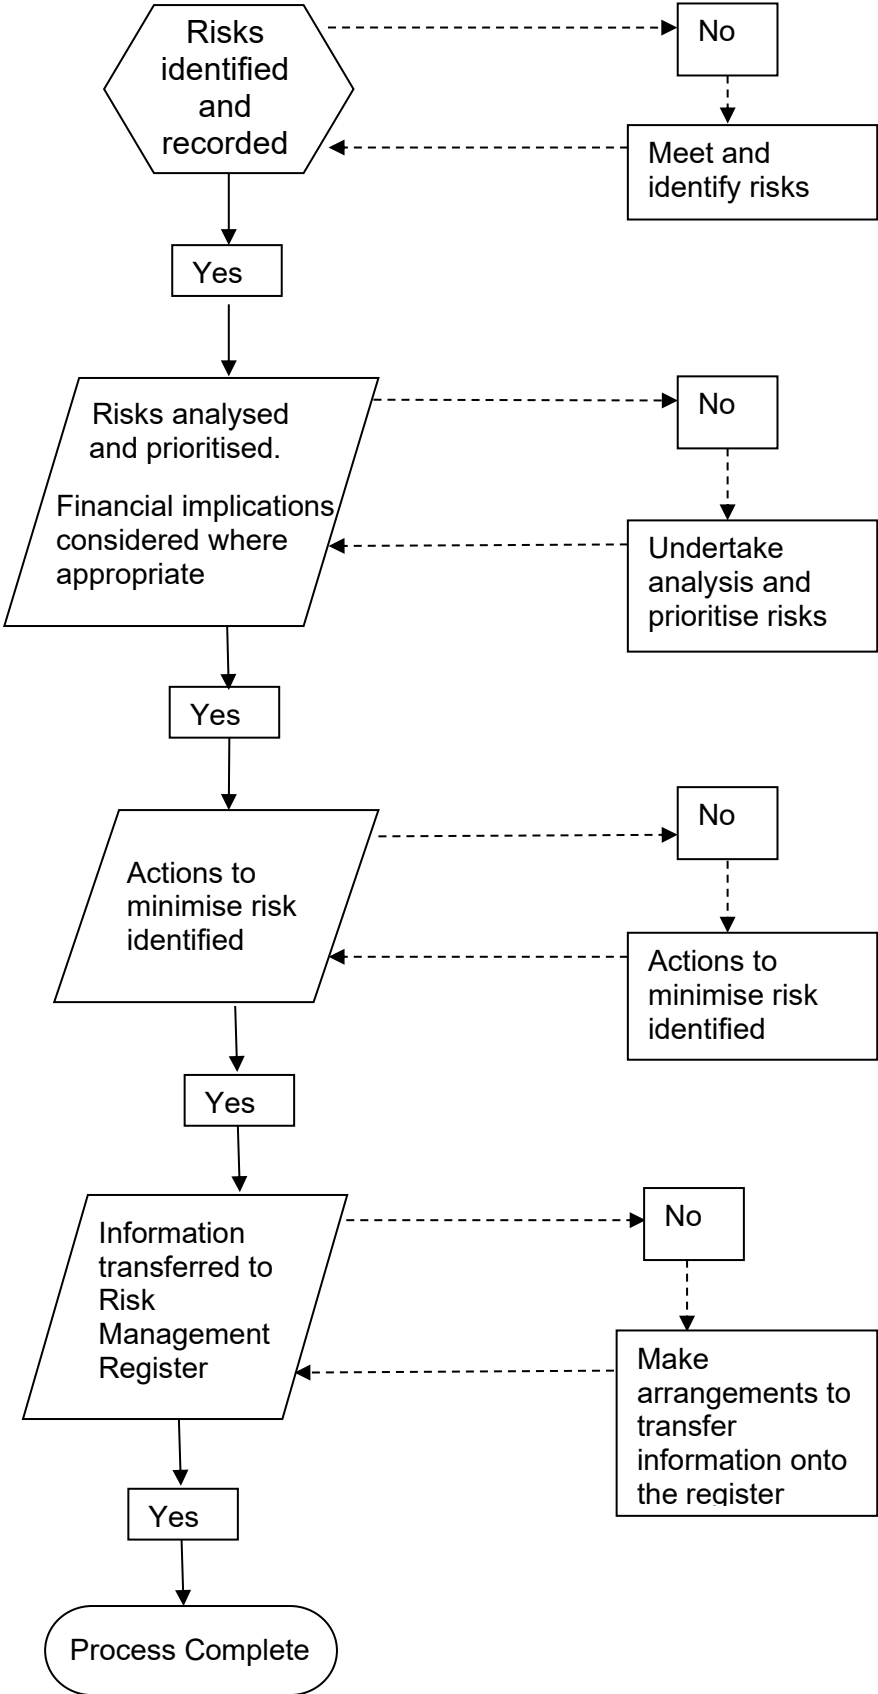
Risks identified and recorded

No

Meet and identify risks

Yes

Risks analysed and prioritised.

Financial implications considered where appropriate

No

Undertake analysis and prioritise risks

Yes

Actions to minimise risk identified

No

Actions to minimise risk identified

Yes

Information transferred to Risk Management Register

No

Make arrangements to transfer information onto the register

Yes

Process Complete